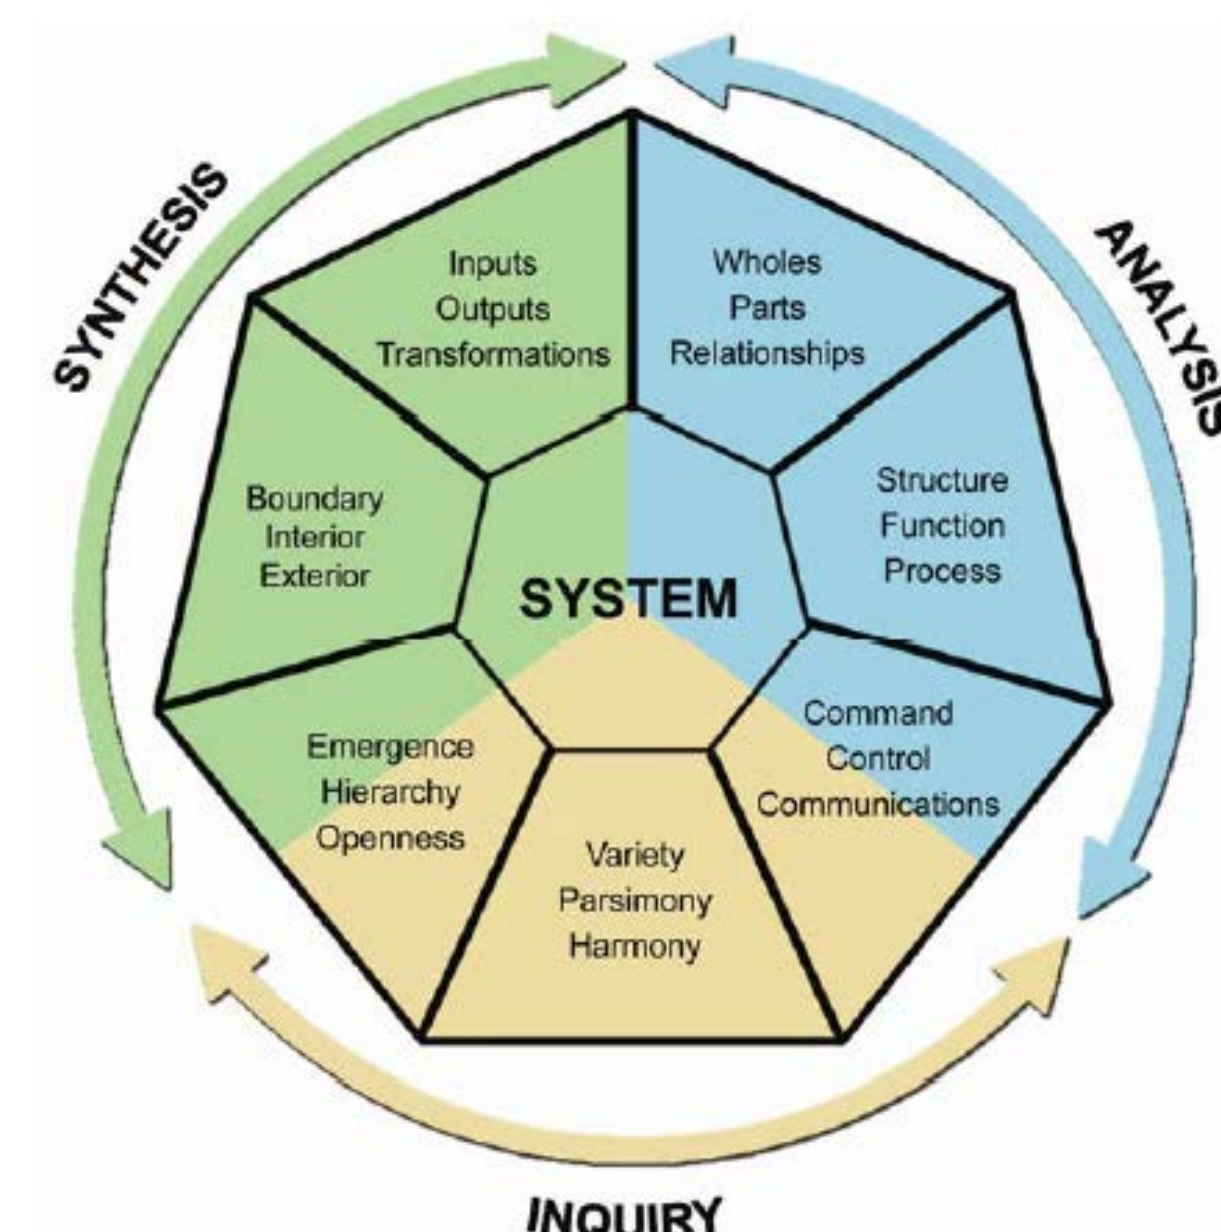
SYNTHESIS

ANALYSIS

Inputs
Outputs
Transformations

Wholes
Parts
Relationships

Boundary
Interior
Exterior

SYSTEM

Structure
Function
Process

Emergence
Hierarchy
Openness

Command
Control
Communications

Variety
Parsimony
Harmony

INQUIRY